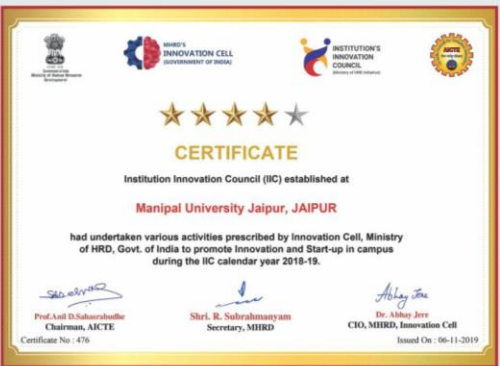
Government of India
Ministry of Human Resource Development

MHRD'S
INNOVATION CELL
(GOVERNMENT OF INDIA)

INSTITUTION'S
INNOVATION
COUNCIL
(Ministry of HRD Initiative)

AICTE

CERTIFICATE

Institution Innovation Council (IIC) established at

Manipal University Jaipur, JAIPUR

had undertaken various activities prescribed by Innovation Cell, Ministry of HRD, Govt. of India to promote Innovation and Start-up in campus during the IIC calendar year 2018-19.

Prof.Anil D.Sahasrabudhe
Chairman, AICTE

Shri. R. Subrahmanyam
Secretary, MHRD

Abhay Jere
Dr. Abhay Jere
CIO, MHRD, Innovation Cell

Certificate No : 476

Issued On : 06-11-2019